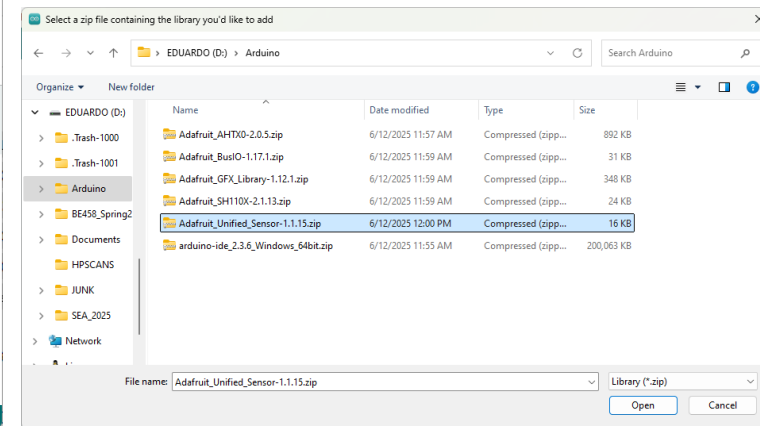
Select a zip file containing the library you'd like to add

EDUARDO (D:) > Arduino

Search Arduino

Organize ▾ New folder

EDUARDO (D:)
.Trash-1000
.Trash-1001
Arduino
BE458_Spring2
Documents
HPSCANS
JUNK
SEA_2025
Network

| Name | Date modified | Type | Size |
|---|---|---|---|
| Adafruit_AHTX0-2.0.5.zip | 6/12/2025 11:57 AM | Compressed (zipp... | 892 KB |
| Adafruit_BusIO-1.17.1.zip | 6/12/2025 11:59 AM | Compressed (zipp... | 31 KB |
| Adafruit_GFX_Library-1.12.1.zip | 6/12/2025 11:59 AM | Compressed (zipp... | 348 KB |
| Adafruit_SH110X-2.1.13.zip | 6/12/2025 11:59 AM | Compressed (zipp... | 24 KB |
| Adafruit_Unified_Sensor-1.1.15.zip | 6/12/2025 12:00 PM | Compressed (zipp... | 16 KB |
| arduino-ide_2.3.6_Windows_64bit.zip | 6/12/2025 11:55 AM | Compressed (zipp... | 200,063 KB |

File name: Adafruit_Unified_Sensor-1.1.15.zip

Library (*.zip)

Open Cancel